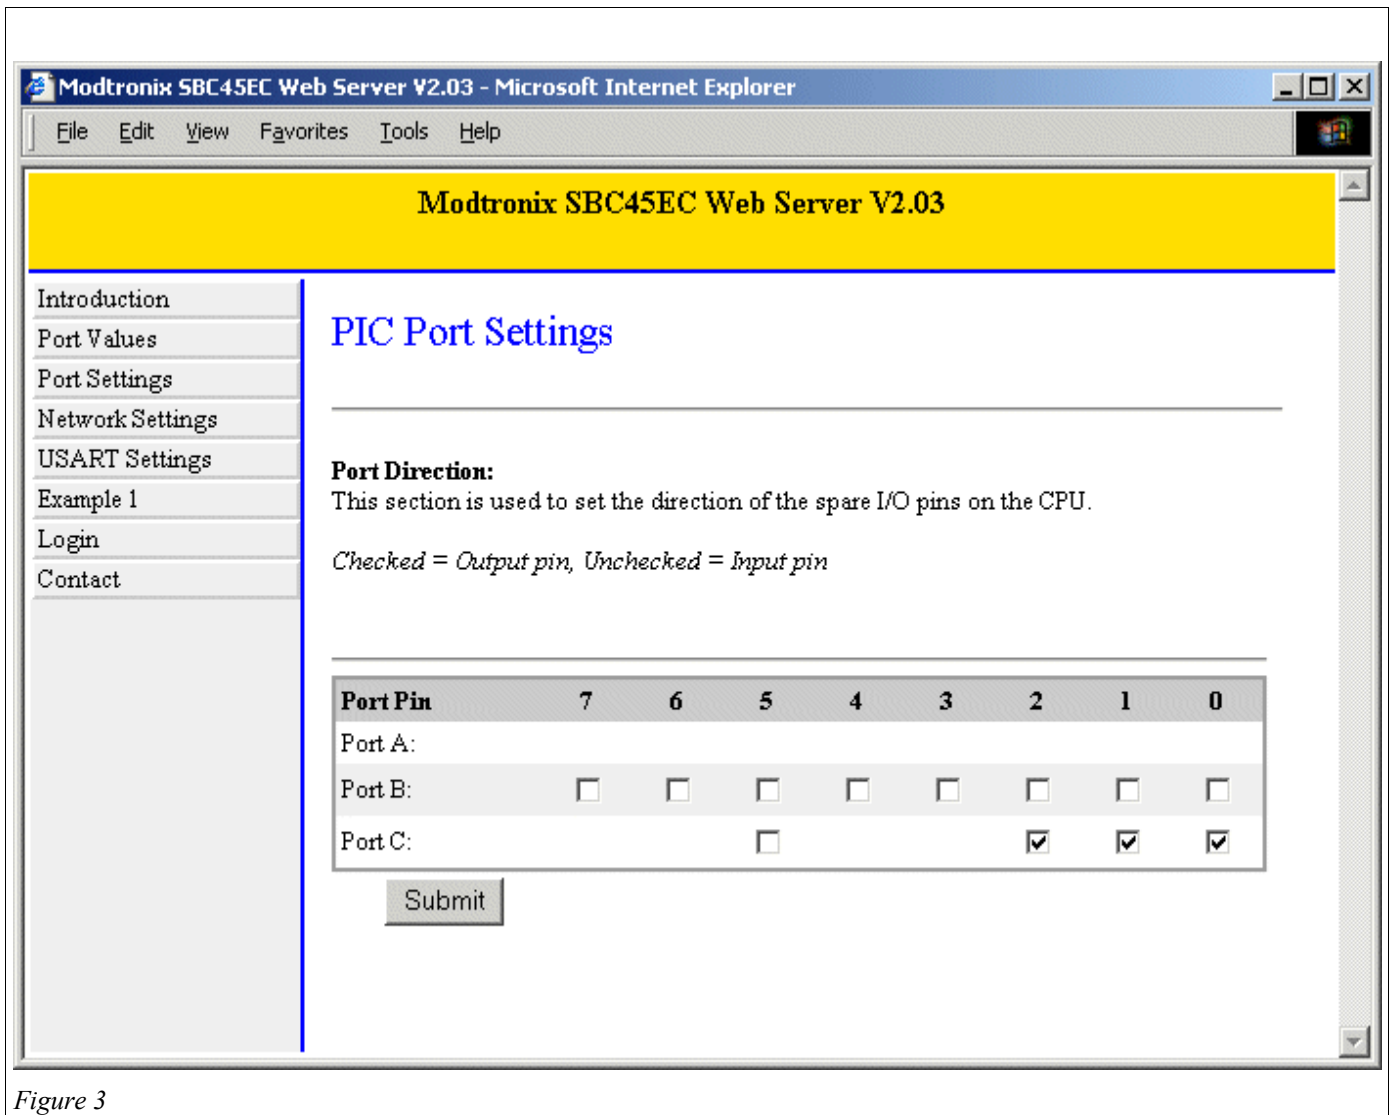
Modtronix SBC45EC Web Server V2.03 - Microsoft Internet Explorer

File Edit View Favorites Tools Help

Modtronix SBC45EC Web Server V2.03

Introduction
Port Values
Port Settings
Network Settings
USART Settings
Example 1
Login
Contact

PIC Port Settings

**Port Direction:**
This section is used to set the direction of the spare I/O pins on the CPU.

*Checked = Output pin, Unchecked = Input pin*

| Port Pin | 7 | 6 | 5 | 4 | 3 | 2 | 1 | 0 |
|---|---|---|---|---|---|---|---|---|
| Port A: | | | | | | | | |
| Port B: | ☐ | ☐ | ☐ | ☐ | ☐ | ☐ | ☐ | ☐ |
| Port C: | | | ☐ | | | ☑ | ☑ | ☑ |

Submit

*Figure 3*